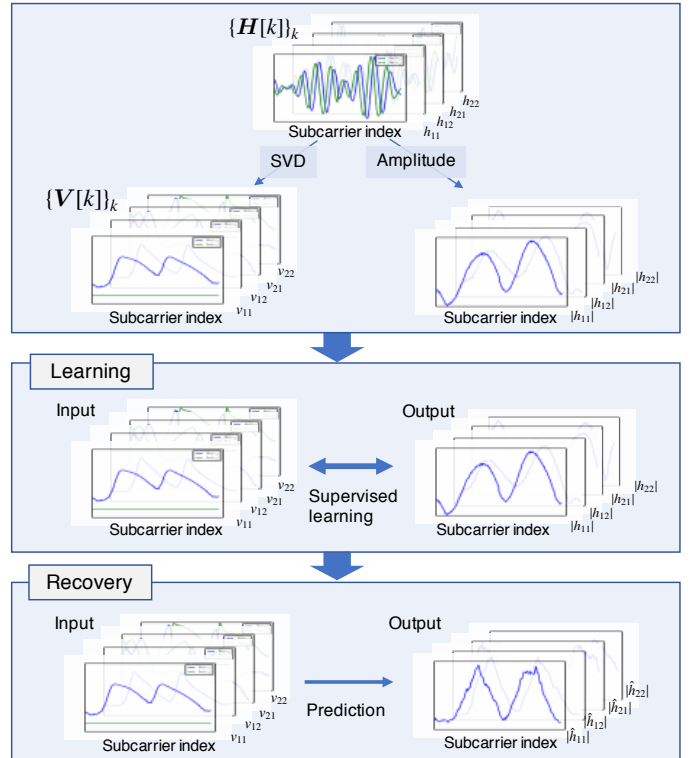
$\{\boldsymbol{H}[k]\}_k$

$h_{22}$
$h_{21}$
$h_{12}$
$h_{11}$

Subcarrier index

SVD

Amplitude

$\{\boldsymbol{V}[k]\}_k$

$v_{22}$
$v_{21}$
$v_{12}$
$v_{11}$

Subcarrier index

$|h_{22}|$
$|h_{21}|$
$|h_{12}|$
$|h_{11}|$

Subcarrier index

Learning

Input

$v_{22}$
$v_{21}$
$v_{12}$
$v_{11}$

Subcarrier index

Supervised learning

Output

$|h_{22}|$
$|h_{21}|$
$|h_{12}|$
$|h_{11}|$

Subcarrier index

Recovery

Input

$v_{22}$
$v_{21}$
$v_{12}$
$v_{11}$

Subcarrier index

Prediction

Output

$|\hat{h}_{22}|$
$|\hat{h}_{21}|$
$|\hat{h}_{12}|$
$|\hat{h}_{11}|$

Subcarrier index